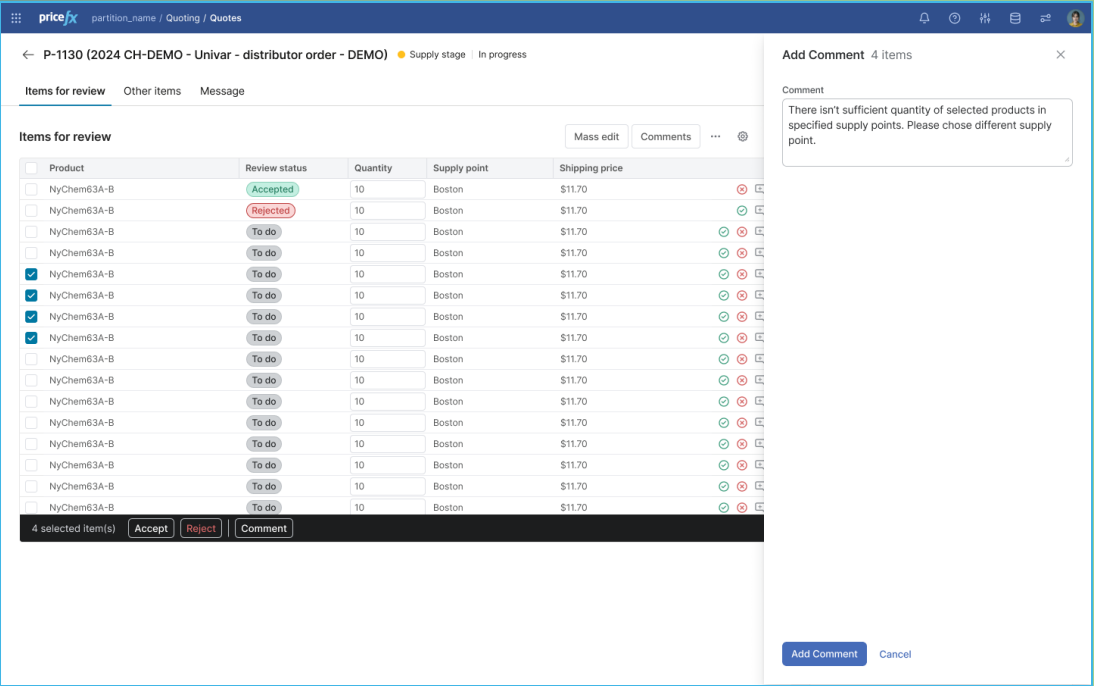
pricefx partition_name / Quoting / Quotes

← P-1130 (2024 CH-DEMO - Univar - distributor order - DEMO) Supply stage | In progress

Items for review Other items Message

Items for review

Mass edit Comments ···

| Product | Review status | Quantity | Supply point | Shipping price |
|---|---|---|---|---|
| NyChem63A-B | Accepted | 10 | Boston | $11.70 |
| NyChem63A-B | Rejected | 10 | Boston | $11.70 |
| NyChem63A-B | To do | 10 | Boston | $11.70 |
| NyChem63A-B | To do | 10 | Boston | $11.70 |
| NyChem63A-B | To do | 10 | Boston | $11.70 |
| NyChem63A-B | To do | 10 | Boston | $11.70 |
| NyChem63A-B | To do | 10 | Boston | $11.70 |
| NyChem63A-B | To do | 10 | Boston | $11.70 |
| NyChem63A-B | To do | 10 | Boston | $11.70 |
| NyChem63A-B | To do | 10 | Boston | $11.70 |
| NyChem63A-B | To do | 10 | Boston | $11.70 |
| NyChem63A-B | To do | 10 | Boston | $11.70 |
| NyChem63A-B | To do | 10 | Boston | $11.70 |
| NyChem63A-B | To do | 10 | Boston | $11.70 |
| NyChem63A-B | To do | 10 | Boston | $11.70 |
| NyChem63A-B | To do | 10 | Boston | $11.70 |

4 selected item(s) Accept Reject Comment

Add Comment 4 items

Comment

There isn't sufficient quantity of selected products in specified supply points. Please chose different supply point.

Add Comment Cancel